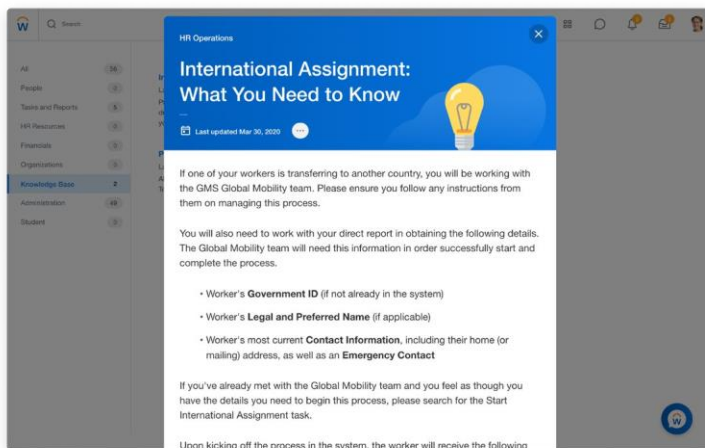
Search

All 56
People 3
Tasks and Reports 5
HR Resources 0
Financials 3
Organizations 0
Knowledge Base 2
Administration 48
Student 0

HR Operations

International Assignment: What You Need to Know

Last updated Mar 30, 2020

If one of your workers is transferring to another country, you will be working with the GMS Global Mobility team. Please ensure you follow any instructions from them on managing this process.

You will also need to work with your direct report in obtaining the following details. The Global Mobility team will need this information in order successfully start and complete the process.

• Worker's **Government ID** (if not already in the system)

• Worker's **Legal and Preferred Name** (if applicable)

• Worker's most current **Contact Information**, including their home (or mailing) address, as well as an **Emergency Contact**

If you've already met with the Global Mobility team and you feel as though you have the details you need to begin this process, please search for the Start International Assignment task.

Upon kicking off the process in the system, the worker will receive the following